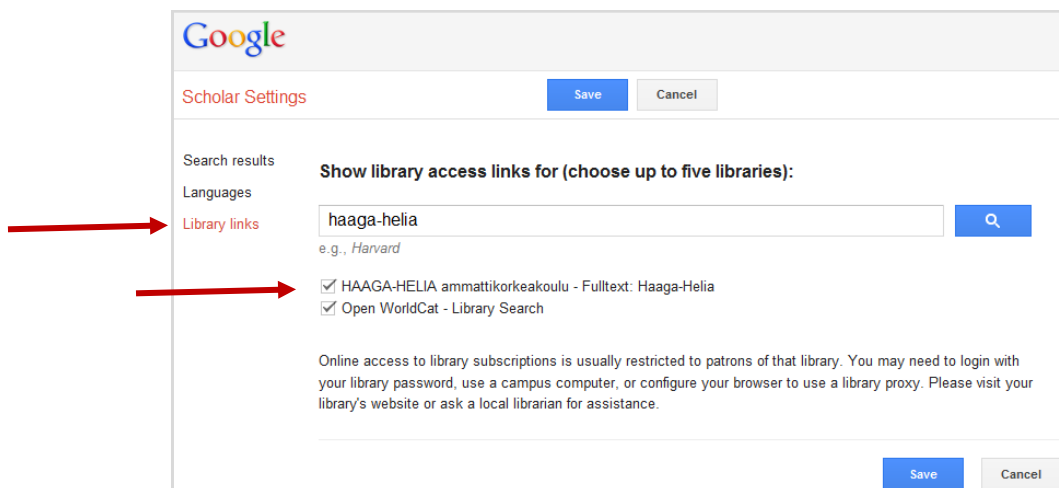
Google

Scholar Settings

Save

Cancel

Search results

Languages

Library links

Show library access links for (choose up to five libraries):

haaga-helia

e.g., Harvard

HAAGA-HELIA ammattikorkeakoulu - Fulltext: Haaga-Helia

Open WorldCat - Library Search

Online access to library subscriptions is usually restricted to patrons of that library. You may need to login with your library password, use a campus computer, or configure your browser to use a library proxy. Please visit your library's website or ask a local librarian for assistance.

Save

Cancel